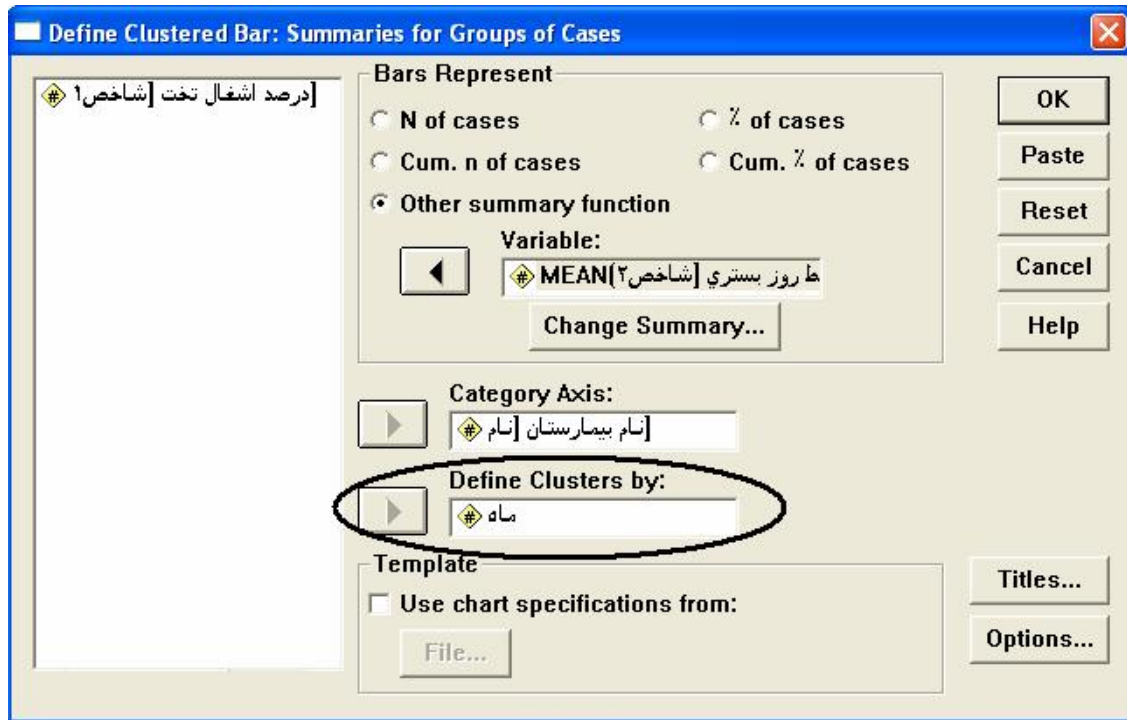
Define Clustered Bar: Summaries for Groups of Cases

درصد اشغال تخت [شاخص۱]

Bars Represent
N of cases
% of cases
Cum. n of cases
Cum. % of cases
Other summary function

Variable:
MEAN(شاخص۲] ط روز بستري]

Change Summary...

Category Axis:
نام بيمارستان [نام]

Define Clusters by:
ماه

Template
Use chart specifications from:
File...

OK
Paste
Reset
Cancel
Help
Titles...
Options...